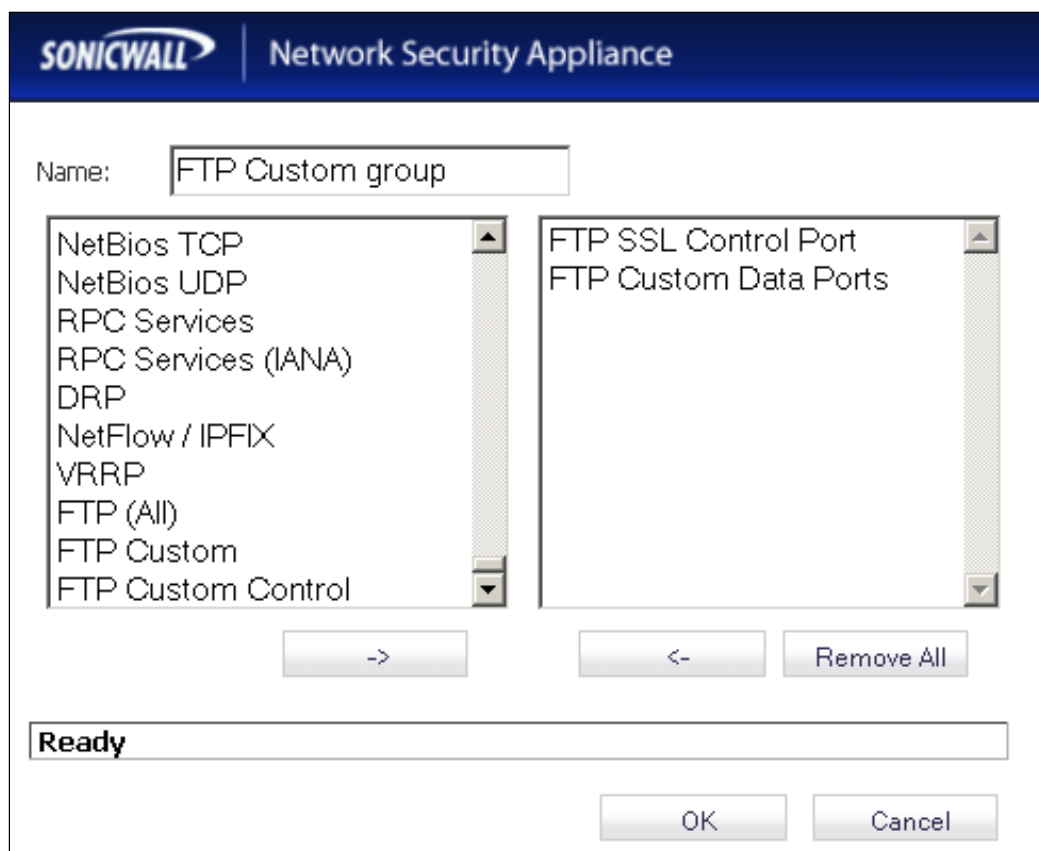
SONICWALL | Network Security Appliance

Name: FTP Custom group

NetBios TCP
NetBios UDP
RPC Services
RPC Services (IANA)
DRP
NetFlow / IPFIX
VRRP
FTP (All)
FTP Custom
FTP Custom Control

FTP SSL Control Port
FTP Custom Data Ports

->

<-

Remove All

Ready

OK

Cancel